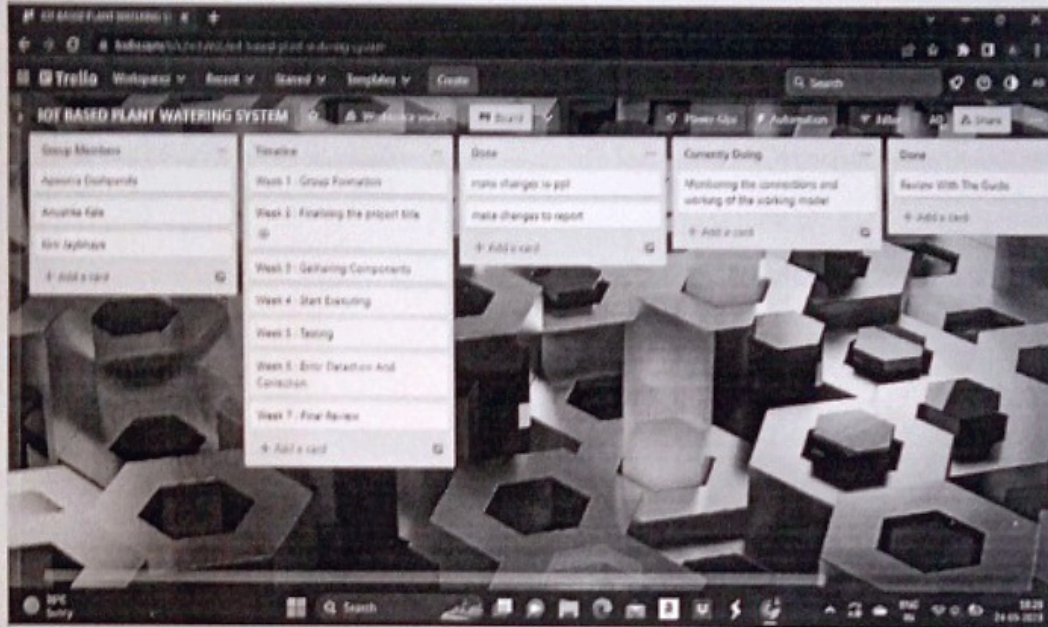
IOT BASED PLANT WATERING S

Trello Workspaces Recent Starred Templates Create

Search

IOT BASED PLANT WATERING SYSTEM

Board

Power-Ups Automation Filter Share

Group Members
Apoorva Deshpande
Anushka Kale
Kriti Jaybhaye
+ Add a card

Timeline
Week 1 - Group Formation
Week 2 - Finalising the project title
Week 3 - Gathering Components
Week 4 - Start Executing
Week 5 - Testing
Week 6 - Error Detection And Correction
Week 7 - Final Review
+ Add a card

Done
make changes in ppt
make changes to report
+ Add a card

Currently Doing
Monitoring the connections and working of the working model
+ Add a card

Done
Review With The Guide
+ Add a card

Search

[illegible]